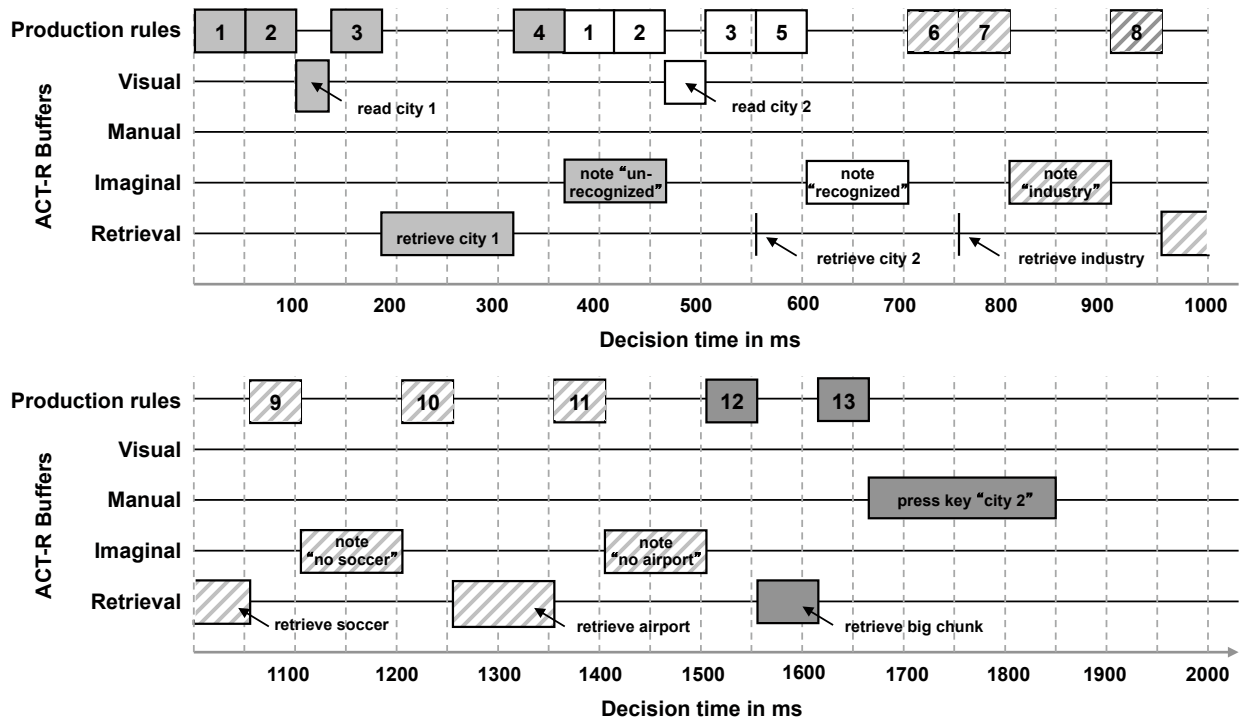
Production rules
1 2 3 4 1 2 3 5 6 7 8

ACT-R Buffers

Visual
read city 1
read city 2

Manual

Imaginal
note "unrecognized"
note "recognized"
note "industry"

Retrieval
retrieve city 1
retrieve city 2
retrieve industry

100 200 300 400 500 600 700 800 900 1000

Decision time in ms

Production rules
9 10 11 12 13

ACT-R Buffers

Visual

Manual
press key "city 2"

Imaginal
note "no soccer"
note "no airport"

Retrieval
retrieve soccer
retrieve airport
retrieve big chunk

1100 1200 1300 1400 1500 1600 1700 1800 1900 2000

Decision time in ms